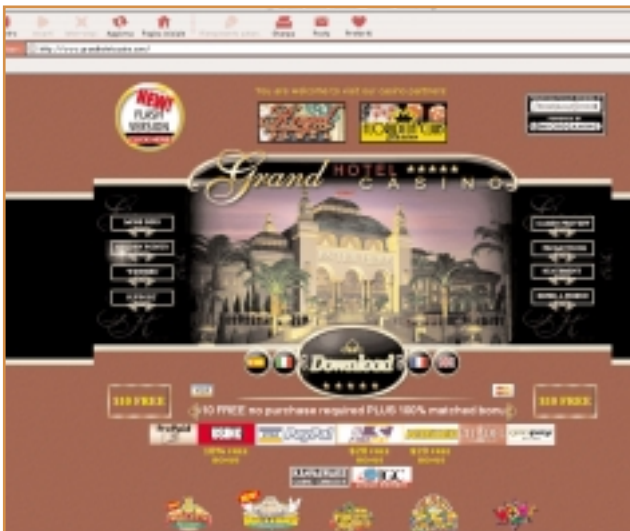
Arrêter Actualiser Démarrage Page perso Imprimer Mail Favoris

http://www.grandhotelcasino.com/

NEW! FLASH VERSION

You are welcome to visit our casino partners

Grand HOTEL ★★★★★ CASINO

Download

$10 FREE

$10 FREE no purchase required PLUS 100% matched bonu

$10 FREE

PayPal